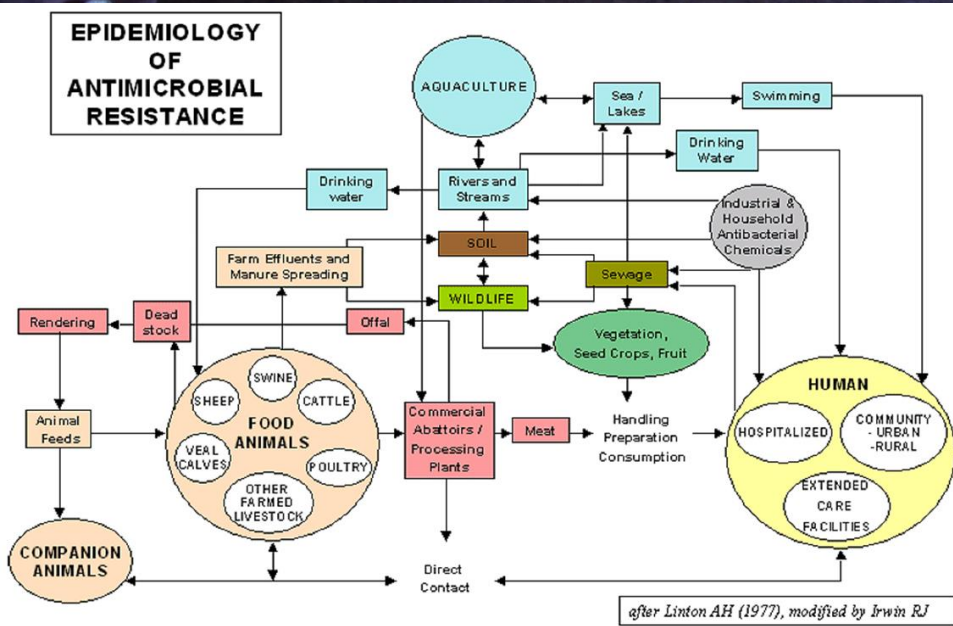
EPIDEMIOLOGY OF ANTIMICROBIAL RESISTANCE

AQUACULTURE

Sea / Lakes

Swimming

Drinking Water

Drinking water

Rivers and Streams

Industrial & Household Antibacterial Chemicals

SOIL

Farm Effluents and Manure Spreading

Sevage

WILDLIFE

Rendering

Dead stock

Offal

Vegetation, Seed Crops, Fruit

SWINE

SHEEP

CATTLE

FOOD ANIMALS

VEAL CALVES

POULTRY

OTHER FARMED LIVESTOCK

Animal Feeds

Commercial Abattoirs / Processing Plants

Meat

Handling Preparation Consumption

HUMAN

HOSPITALIZED

COMMUNITY - URBAN -RURAL

EXTENDED CARE FACILITIES

COMPANION ANIMALS

Direct Contact

after Linton AH (1977), modified by Irwin RJ